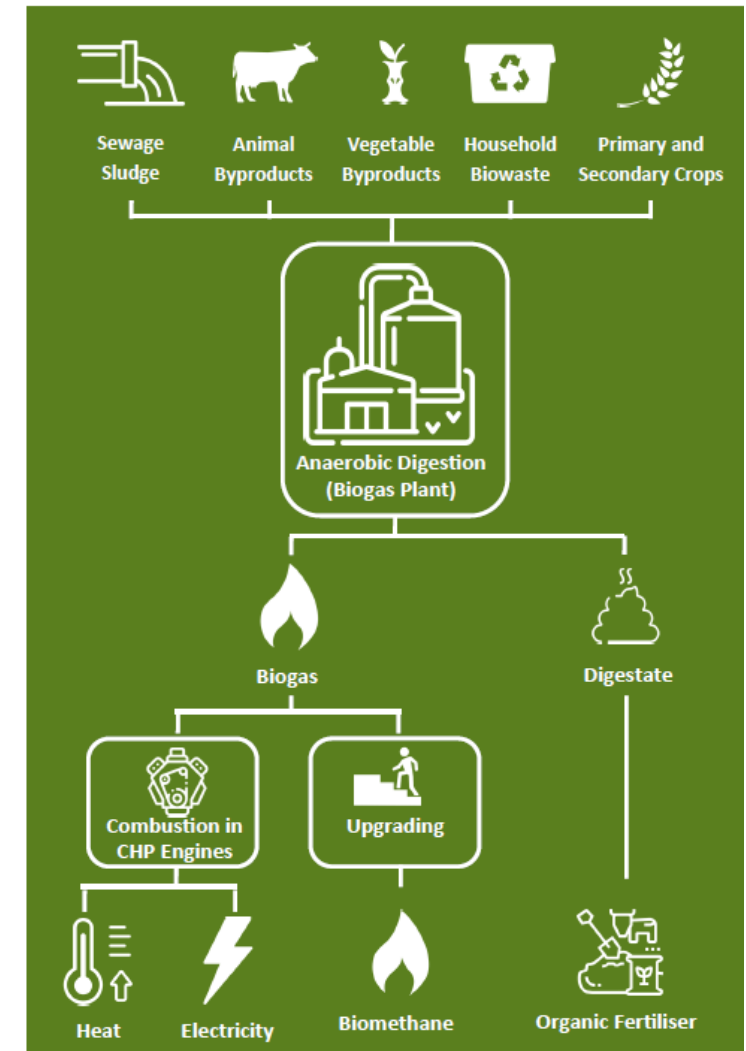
Sewage Sludge

Animal Byproducts

Vegetable Byproducts

Household Biowaste

Primary and Secondary Crops

Anaerobic Digestion (Biogas Plant)

Biogas

Digestate

Combustion in CHP Engines

Upgrading

Heat

Electricity

Biomethane

Organic Fertiliser